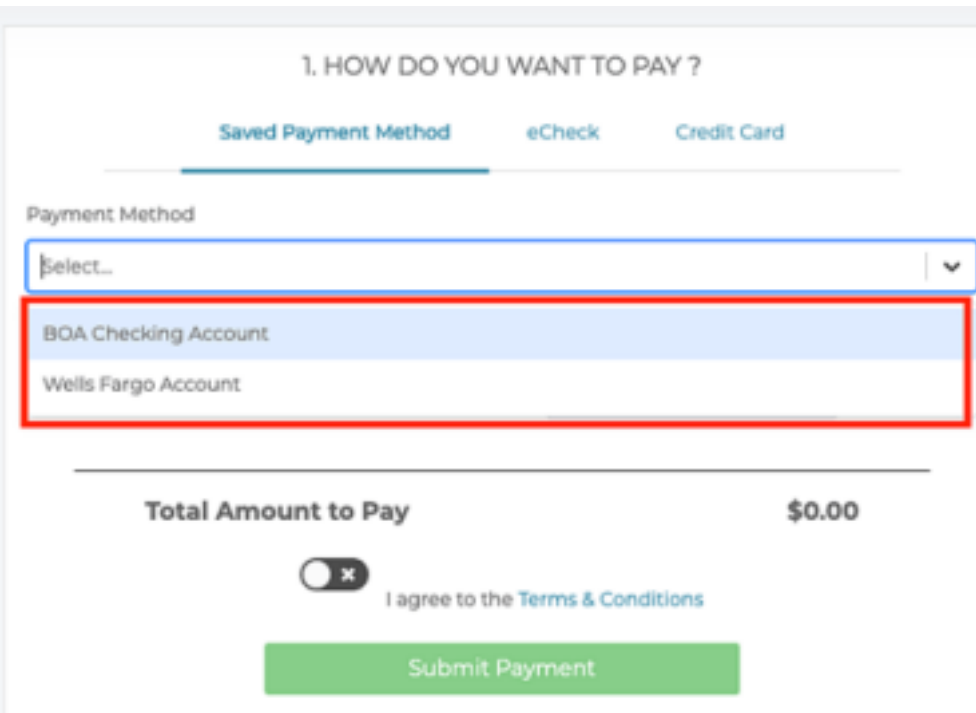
1. HOW DO YOU WANT TO PAY ?

Saved Payment Method eCheck Credit Card

Payment Method

Select...

BOA Checking Account

Wells Fargo Account

Total Amount to Pay $0.00

I agree to the Terms & Conditions

Submit Payment